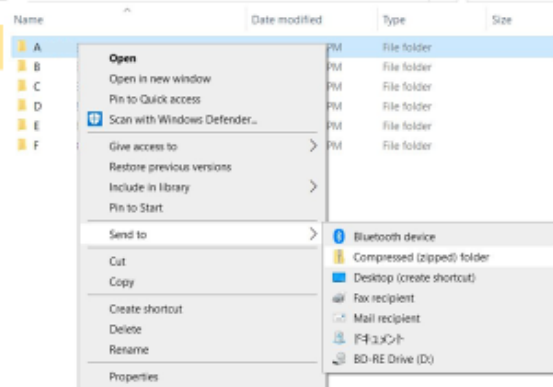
Name

Date modified

Type

Size

A

B

C

D

E

F

PM File folder

PM File folder

PM File folder

PM File folder

PM File folder

PM File folder

Open

Open in new window

Pin to Quick access

Scan with Windows Defender...

Give access to

Restore previous versions

Include in library

Pin to Start

Send to

Cut

Copy

Create shortcut

Delete

Rename

Properties

Bluetooth device

Compressed (zipped) folder

Desktop (create shortcut)

Fax recipient

Mail recipient

ドキュメント

BD-RE Drive (D:)